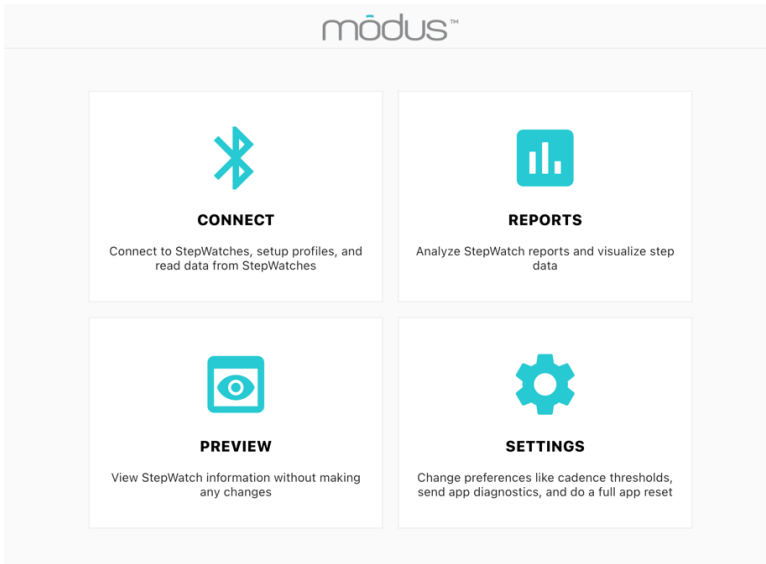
mōdus™

CONNECT

Connect to StepWatches, setup profiles, and read data from StepWatches

REPORTS

Analyze StepWatch reports and visualize step data

PREVIEW

View StepWatch information without making any changes

SETTINGS

Change preferences like cadence thresholds, send app diagnostics, and do a full app reset